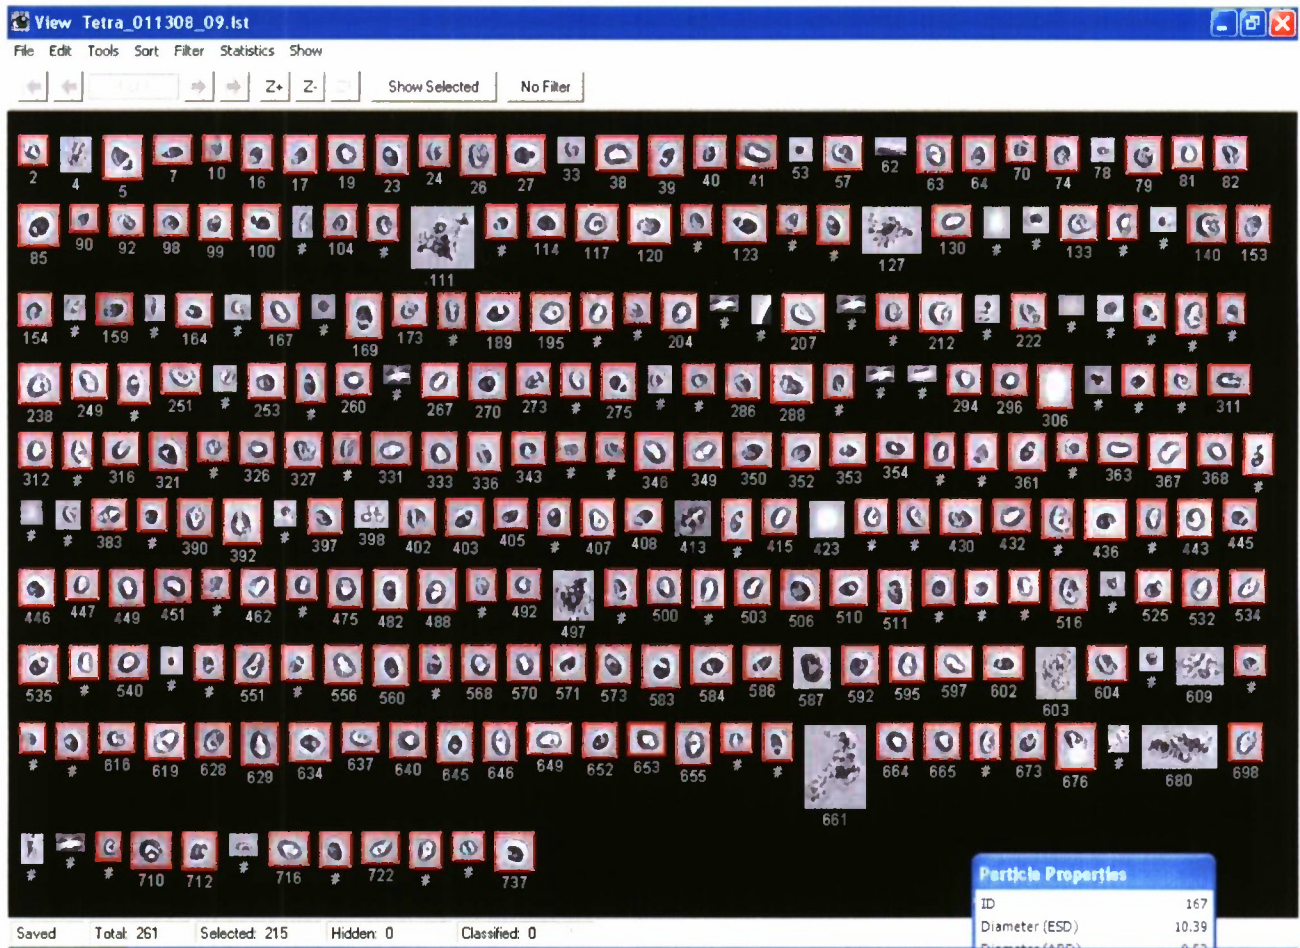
View Tetra_011308_09.lst

File Edit Tools Sort Filter Statistics Show

Z+ Z- Show Selected No Filter

2 4 5 7 10 16 17 19 23 24 26 27 33 38 39 40 41 53 57 62 63 64 70 74 78 79 81 82

85 90 92 98 99 100 # 104 # 111 # 114 117 120 # 123 # # 127 130 # # 133 # # 140 153

154 # 159 # 164 # 167 # 169 173 # 189 195 # # 204 # # 207 # # 212 # 222 # # # # #

238 249 # 251 # 253 # 260 # 267 270 273 # 275 # # 286 288 # # # 294 296 306 # # # 311

312 # 316 321 # 326 327 # 331 333 336 343 # # 346 349 350 352 353 354 # # 361 # 363 367 368 #

# # 383 # 390 392 # 397 398 402 403 405 # 407 408 413 # 415 423 # # 430 432 # 436 # 443 445

446 447 449 451 # 462 # 475 482 488 # 492 497 # 500 # 503 506 510 511 # # # 516 # 525 532 534

535 # 540 # # 551 # 556 560 # 568 570 571 573 583 584 586 587 592 595 597 602 603 604 # 609 #

# # 616 619 628 629 634 637 640 645 646 649 652 653 655 # # 661 664 665 # 673 676 # 680 698

# # # 710 712 # 716 # 722 # # 737

Particle Properties
ID 167
Diameter (ESD) 10.39

Saved Total: 261 Selected: 215 Hidden: 0 Classified: 0